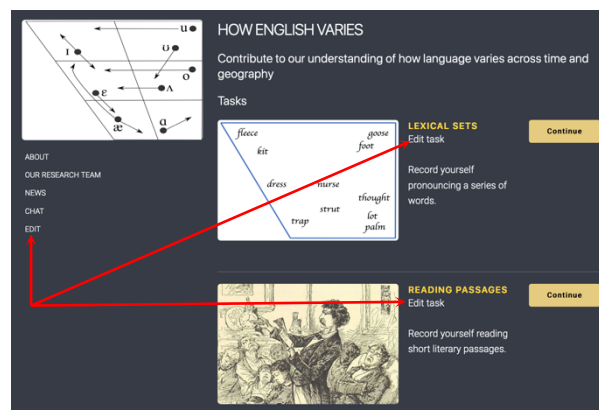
uː
ɪ
ʊ
ɔ
ε
ʌ
æ
ɑ

ABOUT
OUR RESEARCH TEAM
NEWS
CHAT
EDIT

HOW ENGLISH VARIES

Contribute to our understanding of how language varies across time and geography

Tasks

fleece
goose
kit
foot
dress
nurse
thought
strut
lot
trap
palm

LEXICAL SETS
Edit task

Record yourself pronouncing a series of words.

Continue

READING PASSAGES
Edit task

Record yourself reading short literary passages.

Continue